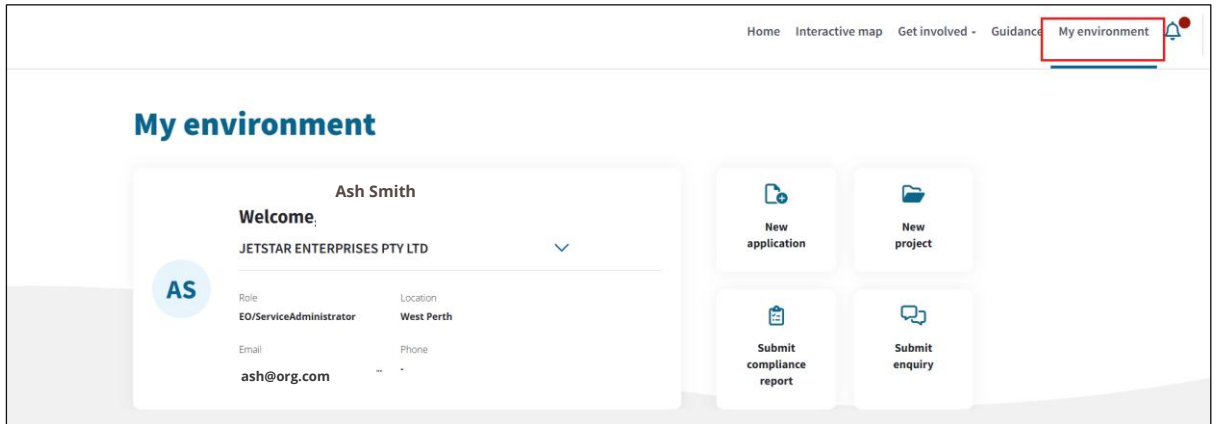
Home Interactive map Get involved Guidance My environment

My environment

Ash Smith
Welcome,
JETSTAR ENTERPRISES PTY LTD

AS

Role
EO/ServiceAdministrator

Location
West Perth

Email
ash@org.com

Phone
-

New application

New project

Submit compliance report

Submit enquiry